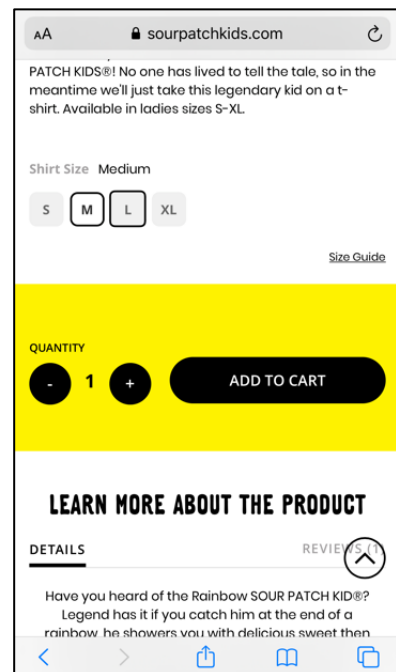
AA sourpatchkids.com

PATCH KIDS®! No one has lived to tell the tale, so in the meantime we'll just take this legendary kid on a t-shirt. Available in ladies sizes S-XL.

Shirt Size Medium

S M L XL

Size Guide

QUANTITY

- 1 +

ADD TO CART

LEARN MORE ABOUT THE PRODUCT

DETAILS

REVIEWS (1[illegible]

Have you heard of the Rainbow SOUR PATCH KID®? Legend has it if you catch him at the end of a rainbow, he showers you with delicious sweet then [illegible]